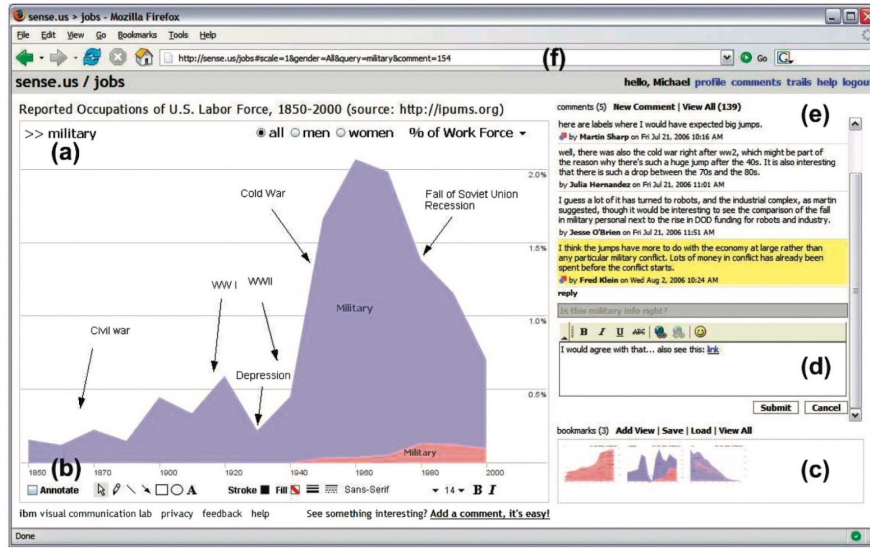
sense.us > jobs - Mozilla Firefox

File Edit View Go Bookmarks Tools Help

http://sense.us/jobs#scale=1&gender=All&query=military&comment=154

(f)

Go

sense.us / jobs

hello, Michael profile comments trails help logout

Reported Occupations of U.S. Labor Force, 1850-2000 (source: http://ipums.org)

>> military

all men women % of Work Force

(a)

2.0%

1.5%

1.0%

0.5%

Cold War

Fall of Soviet Union Recession

WW I

WWII

Civil war

Depression

Military

Military

1850 (b) 1870 1900 1920 1940 1960 1980 2000

Annotate

Stroke Fill Sans-Serif 14 B I

ibm visual communication lab privacy feedback help

See something interesting? Add a comment, it's easy!

comments (5) New Comment | View All (139)

(e)

here are labels where I would have expected big jumps.

by Martin Sharp on Fri Jul 21, 2006 10:16 AM

well, there was also the cold war right after ww2, which might be part of the reason why there's such a huge jump after the 40s. It is also interesting that there is such a drop between the 70s and the 80s.

by Julia Hernandez on Fri Jul 21, 2006 11:01 AM

I guess a lot of it has turned to robots, and the industrial complex, as martin suggested, though it would be interesting to see the comparison of the fall in military personal next to the rise in DOD funding for robots and industry.

by Jesse O'Brien on Fri Jul 21, 2006 11:51 AM

I think the jumps have more to do with the economy at large rather than any particular military conflict. Lots of money in conflict has already been spent before the conflict starts.

by Fred Klein on Wed Aug 2, 2006 10:24 AM

reply

Is this military info right?

B I U ABC

I would agree with that... also see this: link

(d)

Submit Cancel

bookmarks (3) Add View | Save | Load | View All

(c)

Done